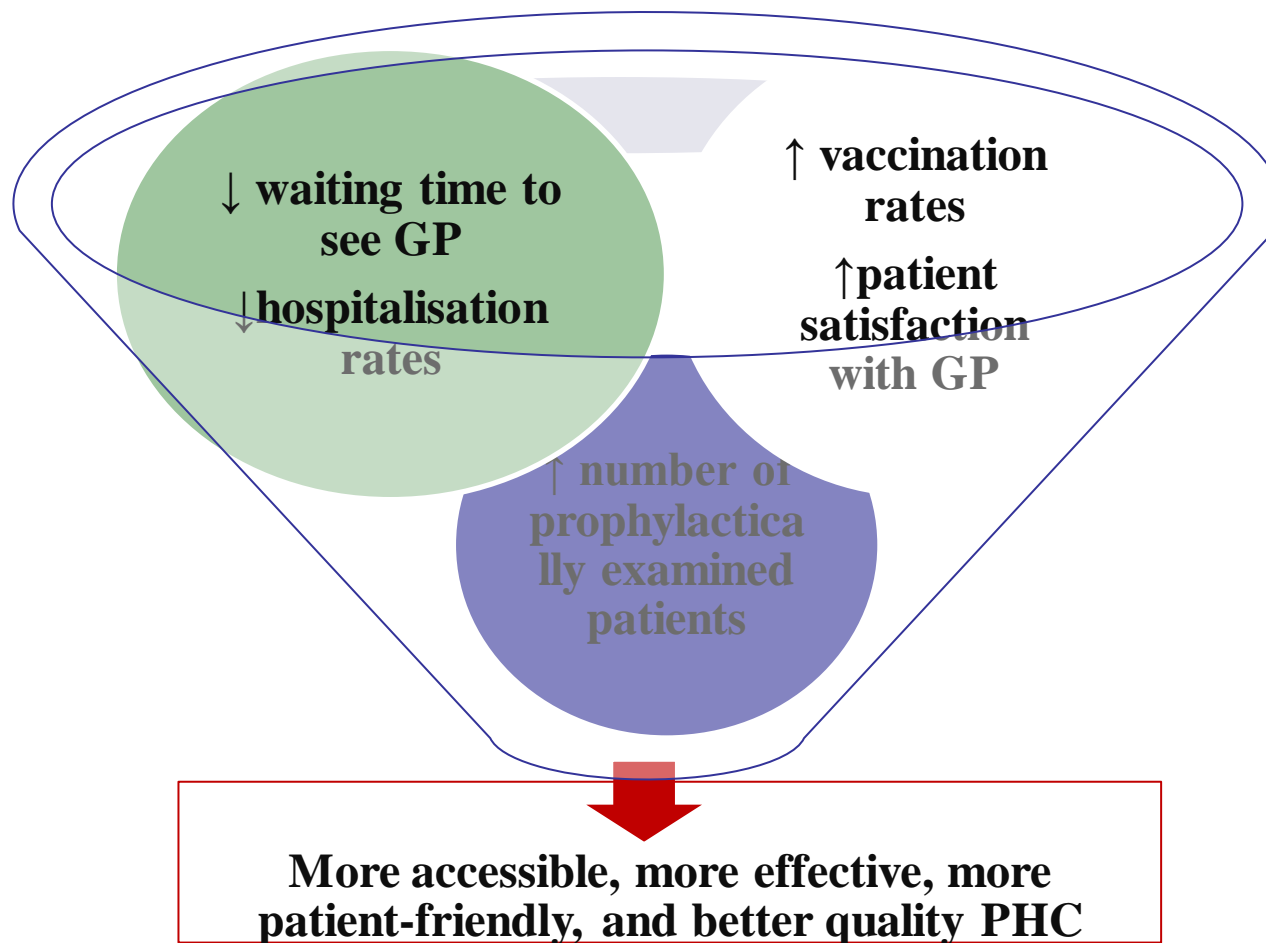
↓ waiting time to see GP

↓hospitalisation rates

↑ vaccination rates

↑patient satisfaction with GP

↑ number of prophylactically examined patients

More accessible, more effective, more patient-friendly, and better quality PHC